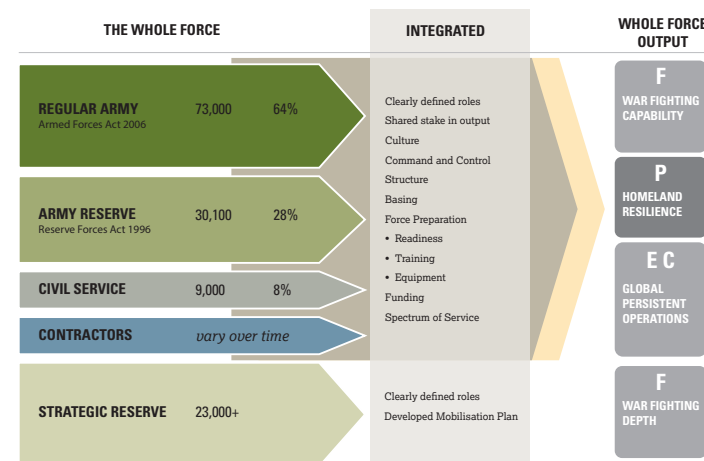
THE WHOLE FORCE

INTEGRATED

WHOLE FORCE OUTPUT

REGULAR ARMY
Armed Forces Act 2006
73,000
64%

ARMY RESERVE
Reserve Forces Act 1996
30,100
28%

CIVIL SERVICE
9,000
8%

CONTRACTORS
vary over time

Clearly defined roles
Shared stake in output
Culture
Command and Control
Structure
Basing
Force Preparation
• Readiness
• Training
• Equipment
Funding
Spectrum of Service

F
WAR FIGHTING CAPABILITY

P
HOMELAND RESILIENCE

E C
GLOBAL PERSISTENT OPERATIONS

STRATEGIC RESERVE
23,000+

Clearly defined roles
Developed Mobilisation Plan

F
WAR FIGHTING DEPTH